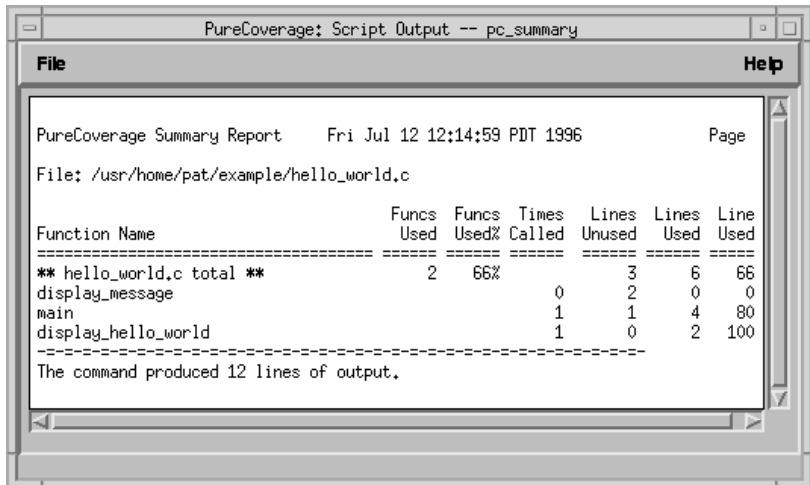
PureCoverage: Script Output -- pc_summary

File

Help

PureCoverage Summary Report Fri Jul 12 12:14:59 PDT 1996 Page

File: /usr/home/pat/example/hello_world.c

| Function Name | Funcs Used | Funcs Used% | Times Called | Lines Unused | Lines Used | Line Used |
|---|---|---|---|---|---|---|
| ** hello_world.c total ** | 2 | 66% | | 3 | 6 | 66 |
| display_message | | | 0 | 2 | 0 | 0 |
| main | | | 1 | 1 | 4 | 80 |
| display_hello_world | | | 1 | 0 | 2 | 100 |

-=-=-=-=-=-=-=-=-=-=-=-=-=-=-=-=-=-=-=-=-=-=-=-=-=-=-=-=-=-=-=-=-=-=-=-=-=-

The command produced 12 lines of output.